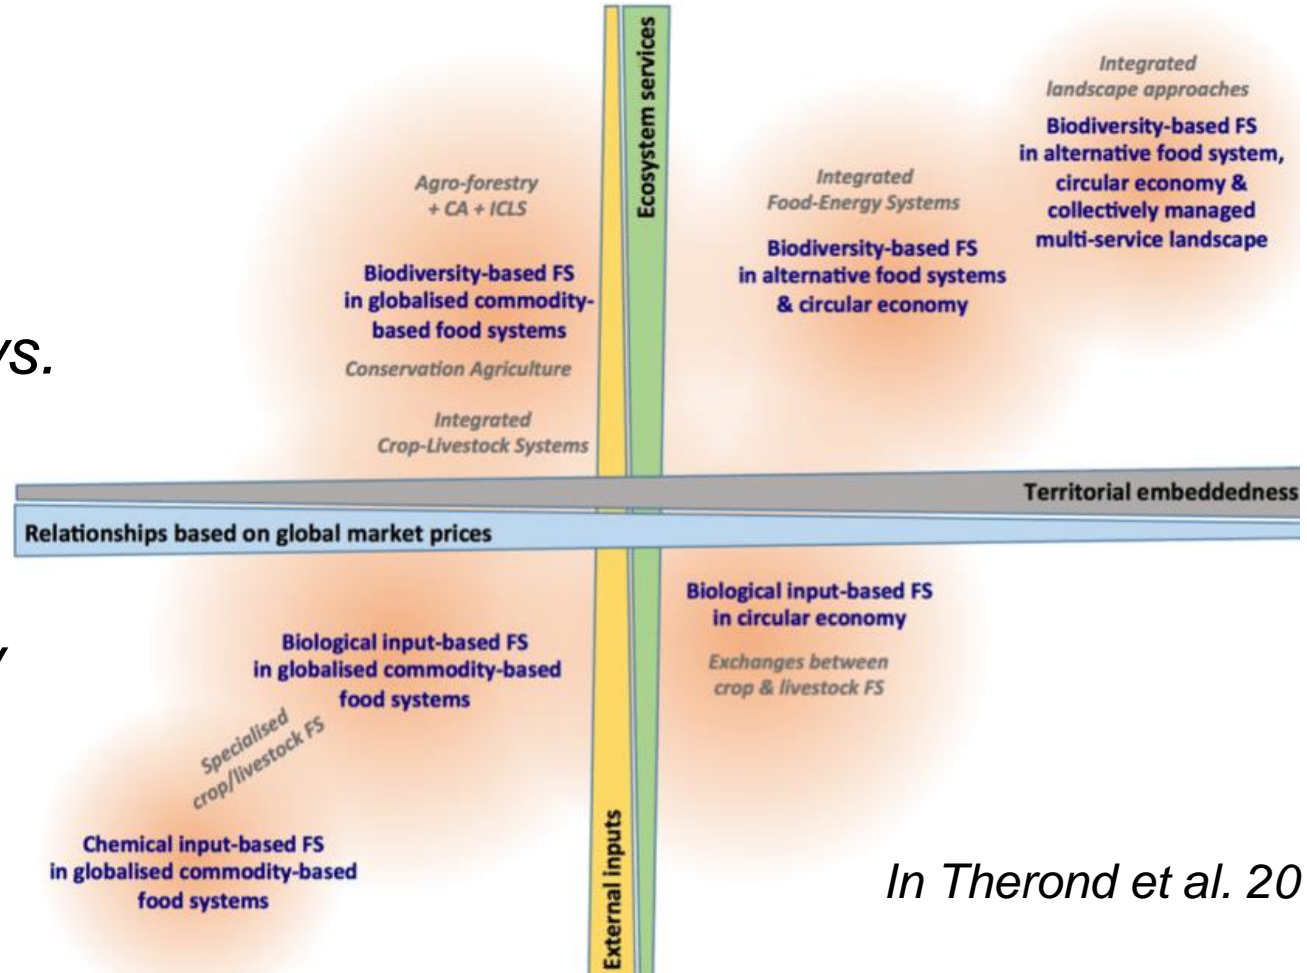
ys.

y

Ecosystem services

Agro-forestry + CA + ICLS

Biodiversity-based FS in globalised commodity-based food systems

Conservation Agriculture

Integrated Crop-Livestock Systems

Integrated Food-Energy Systems

Biodiversity-based FS in alternative food systems & circular economy

Integrated landscape approaches

Biodiversity-based FS in alternative food system, circular economy & collectively managed multi-service landscape

Territorial embeddedness

Relationships based on global market prices

Biological input-based FS in globalised commodity-based food systems

Specialised crop/livestock FS

Chemical input-based FS in globalised commodity-based food systems

External inputs

Biological input-based FS in circular economy

Exchanges between crop & livestock FS

In Therond et al. 20